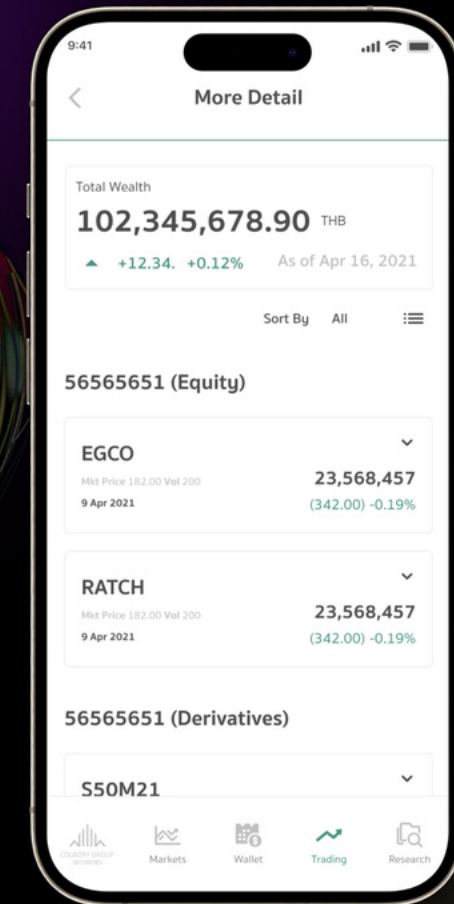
9:41

More Detail

Total Wealth

102,345,678.90 THB

+12.34. +0.12%

As of Apr 16, 2021

Sort By All

56565651 (Equity)

EGCO

Mkt Price 182.00 Vol 200

9 Apr 2021

23,568,457

(342.00) -0.19%

RATCH

Mkt Price 182.00 Vol 200

9 Apr 2021

23,568,457

(342.00) -0.19%

56565651 (Derivatives)

S50M21

COUNTRY GROUP SECURITIES

Markets

Wallet

Trading

Research